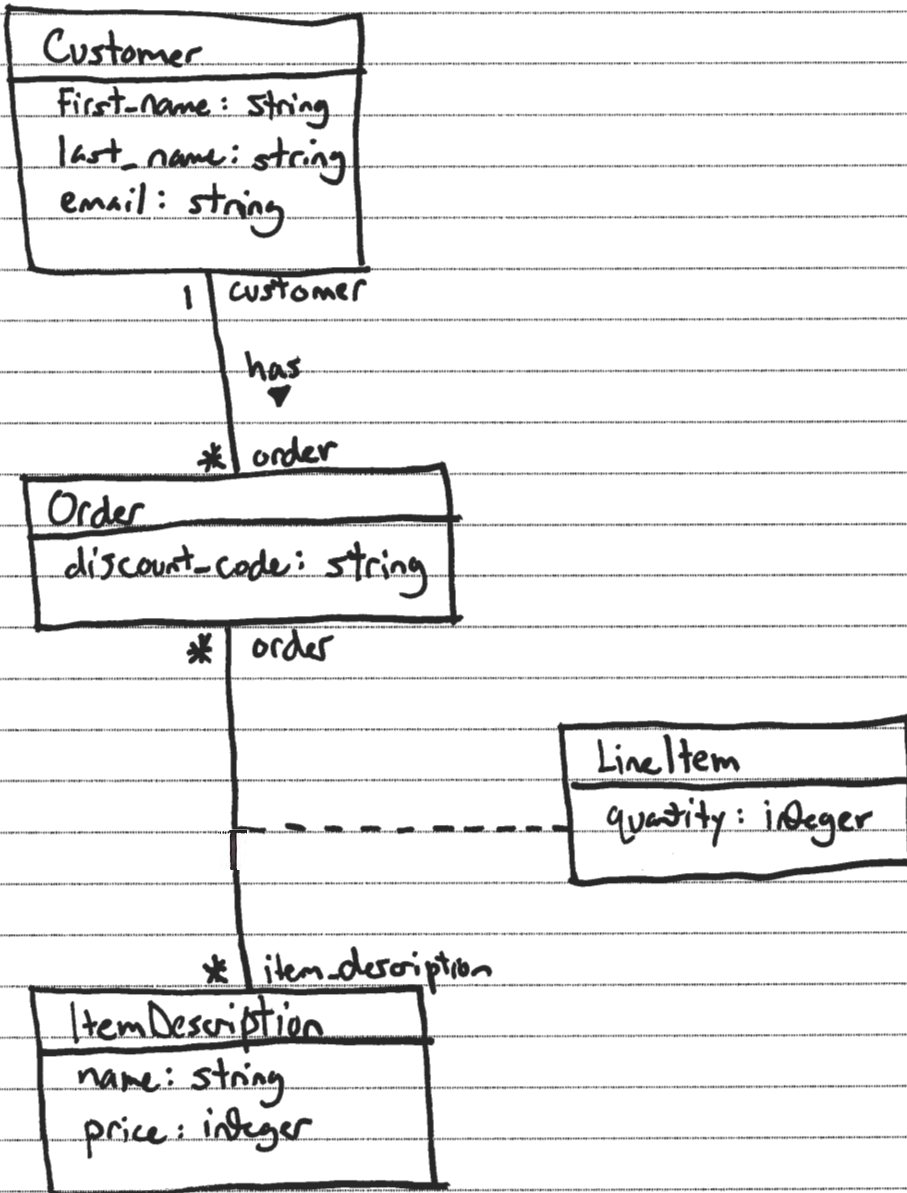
Customer
First_name: string
last_name: string
email: string

1 customer
has ▼
* order

Order
discount_code: string

* order

LineItem
quantity: integer

* item_description

ItemDescription
name: string
price: integer